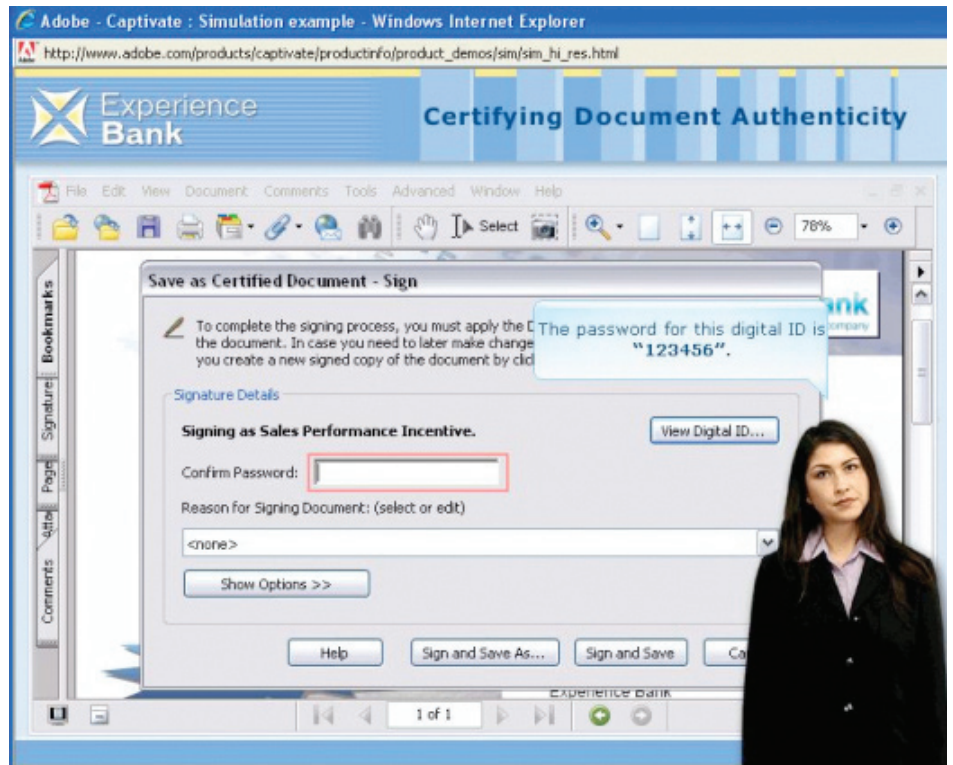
Adobe - Captivate : Simulation example - Windows Internet Explorer

http://www.adobe.com/products/captivate/productinfo/product_demos/sim/sim_hi_res.html

Experience Bank

Certifying Document Authenticity

File Edit View Document Comments Tools Advanced Window Help

Select 78%

Bookmarks Signatures Pages Attachments Comments

Save as Certified Document - Sign

To complete the signing process, you must apply the D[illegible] the document. In case you need to later make change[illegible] you create a new signed copy of the document by clic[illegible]

The password for this digital ID is "123456".

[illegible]nk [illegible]ompany

Signature Details

Signing as Sales Performance Incentive.

View Digital ID...

Confirm Password:

Reason for Signing Document: (select or edit)

<none>

Show Options >>

Help

Sign and Save As...

Sign and Save

Ca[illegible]

Experience Bank

1 of 1